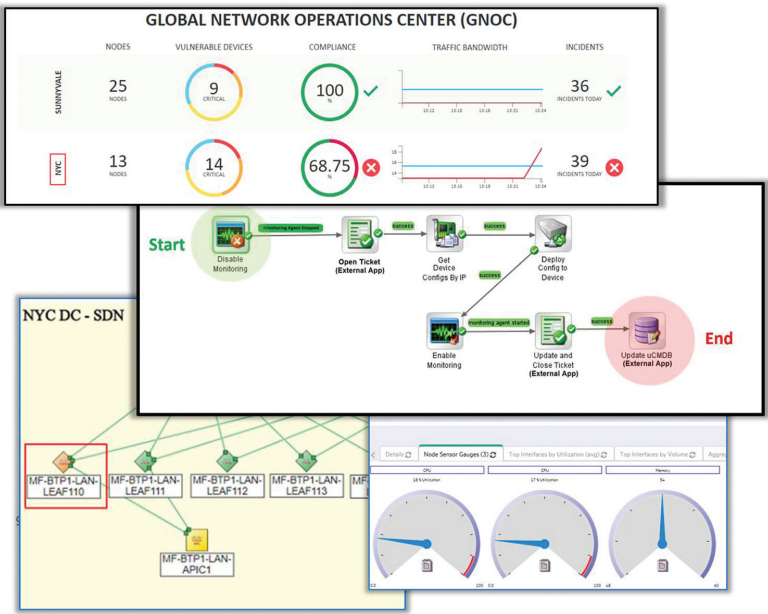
GLOBAL NETWORK OPERATIONS CENTER (GNOC)

| | NODES | VULNERABLE DEVICES | COMPLIANCE | TRAFFIC BANDWIDTH | INCIDENTS |
|---|---|---|---|---|---|
| SUNNYVALE | 25 NODES | 9 CRITICAL | 100 % | 13:12 13:15 13:18 13:21 13:24 | 36 INCIDENTS TODAY |
| NYC | 13 NODES | 14 CRITICAL | 68.75 % | 16 15 14 13:12 13:15 13:18 13:21 13:24 | 39 INCIDENTS TODAY |

Start
Disable Monitoring
Monitoring Agent Stopped
Open Ticket (External App)
success
Get Device Configs By IP
success
Deploy Config to Device
success
Enable Monitoring
monitoring agent started
Update and Close Ticket (External App)
success
Update uCMDB (External App)
End

NYC DC - SDN
MF-BTP1-LAN-LEAF110
MF-BTP1-LAN-LEAF111
MF-BTP1-LAN-LEAF112
MF-BTP1-LAN-LEAF113
MF-BTP1-LAN-APIC1

Details
Node Sensor Gauges (3)
Top Interfaces by Utilization (avg)
Top Interfaces by Volume
Aggre
CPU
CPU
Memory
18 % Utilization
17 % Utilization
54
0.0
100
0.0
100
48
60